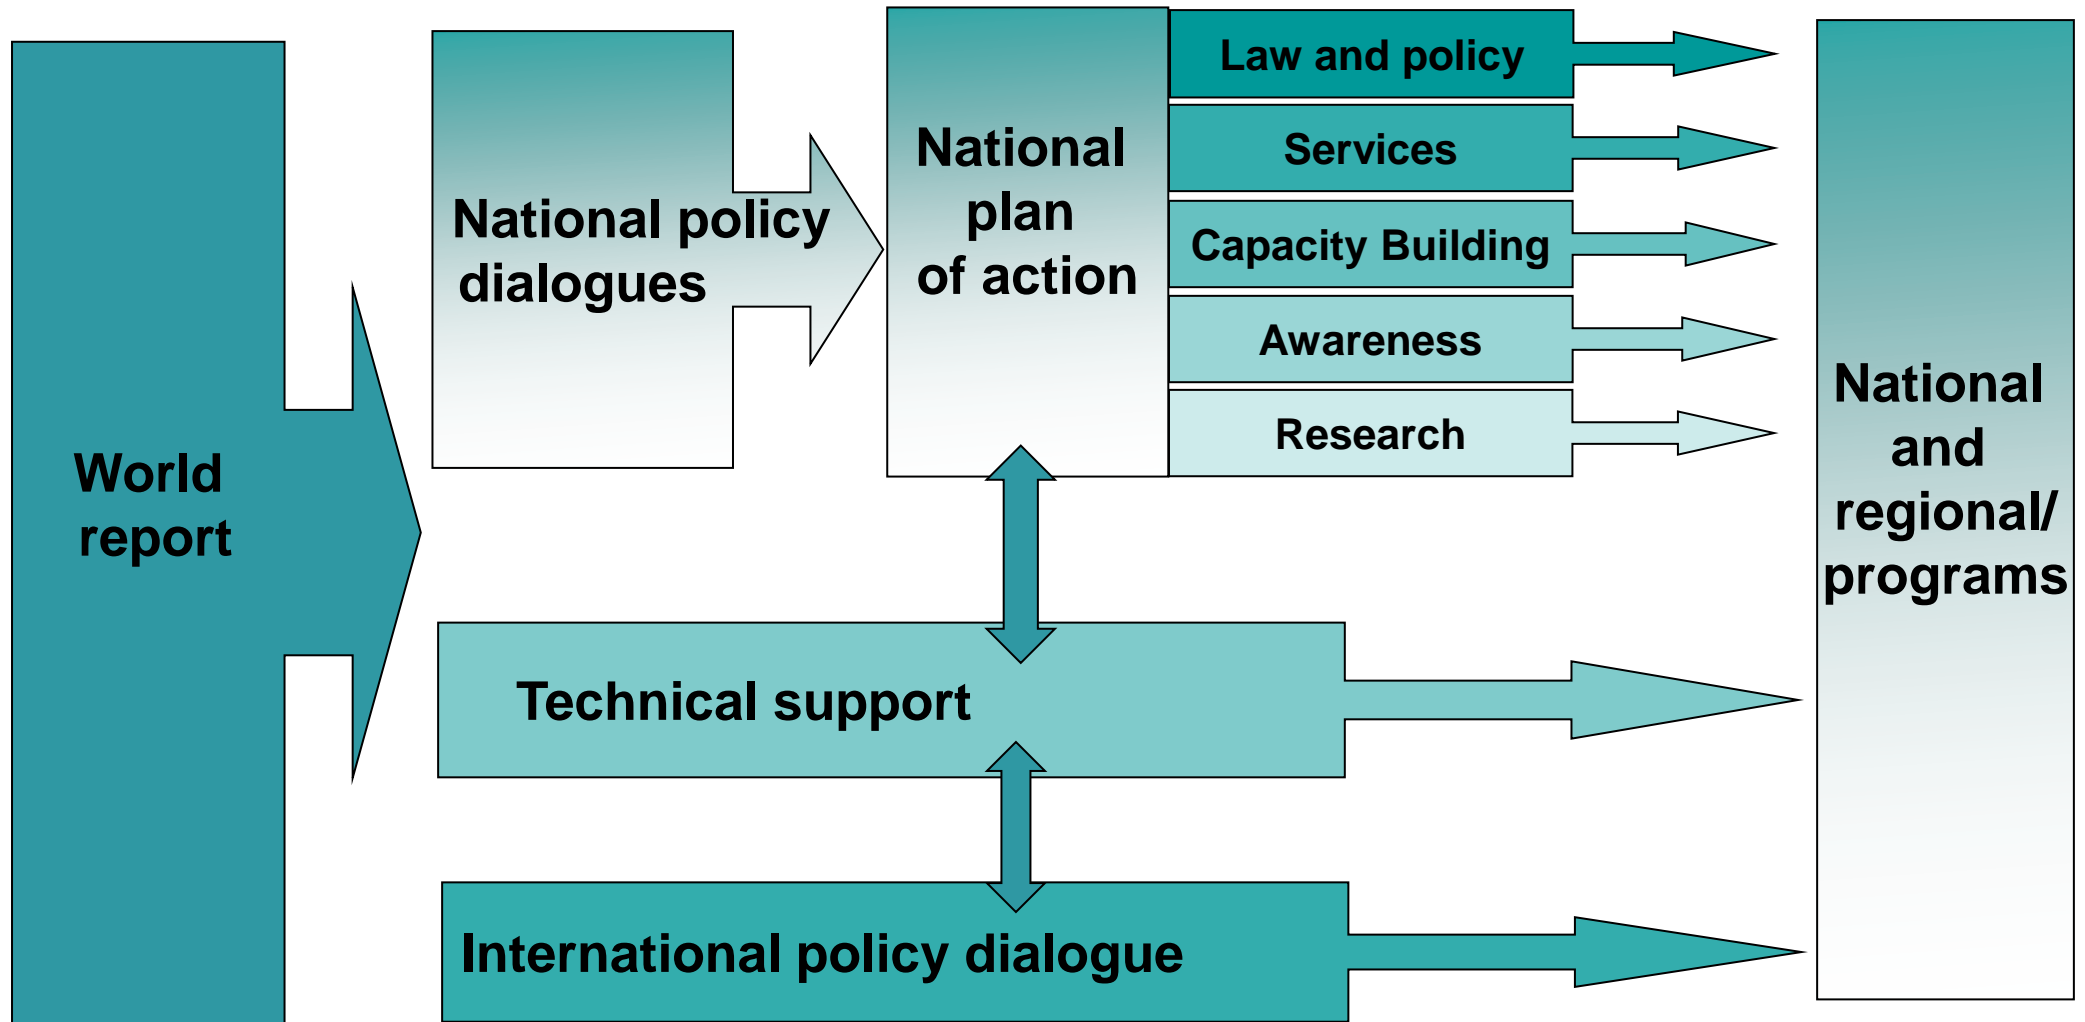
World report

National policy dialogues

National plan of action

Law and policy

Services

Capacity Building

Awareness

Research

National and regional/ programs

Technical support

International policy dialogue